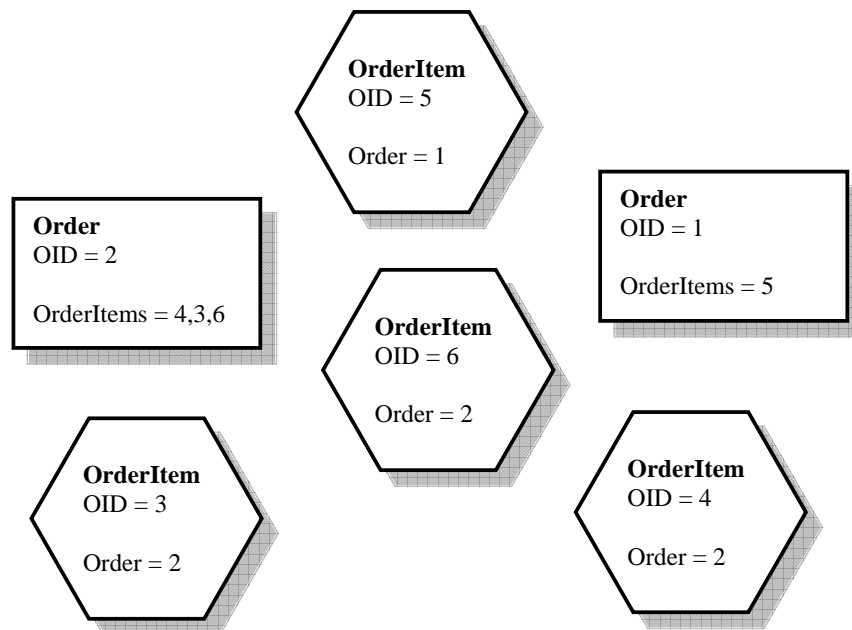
**OrderItem**
OID = 5

Order = 1

**Order**
OID = 2

OrderItems = 4,3,6

**Order**
OID = 1

OrderItems = 5

**OrderItem**
OID = 6

Order = 2

**OrderItem**
OID = 3

Order = 2

**OrderItem**
OID = 4

Order = 2